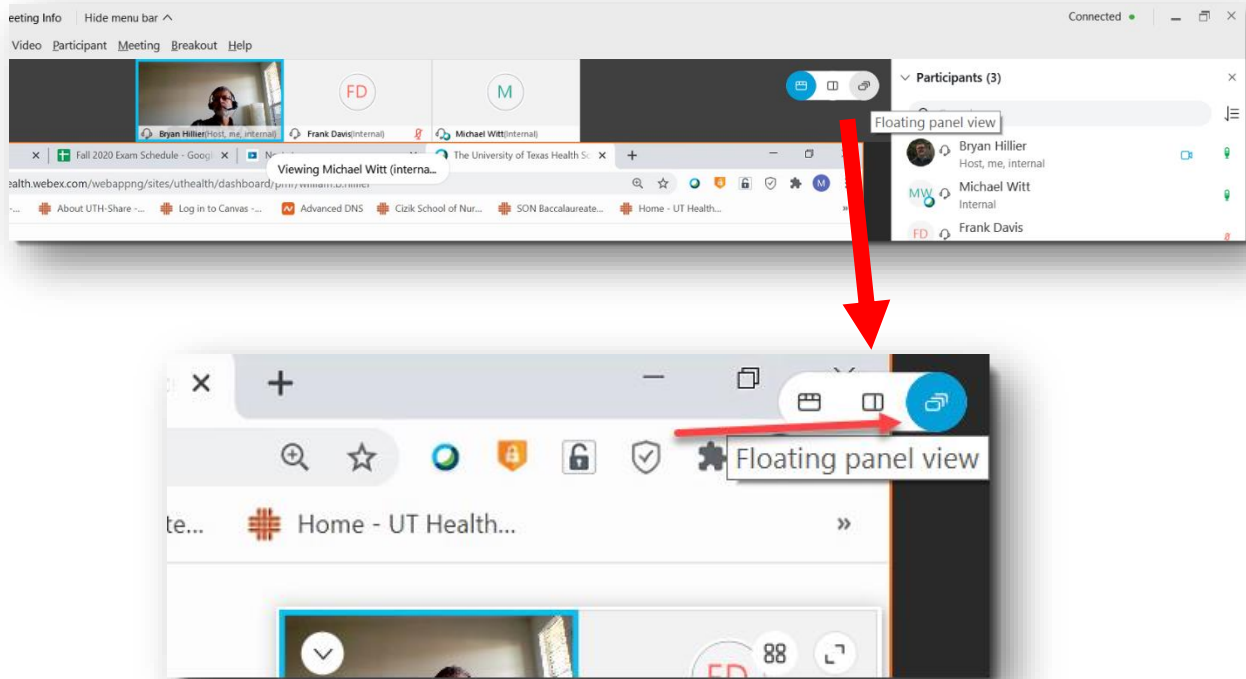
eeting Info Hide menu bar

Connected

Video Participant Meeting Breakout Help

FD

M

Bryan Hillier(Host, me, internal)

Frank Davis(Internal)

Michael Witt(Internal)

Participants (3)

Floating panel view

Fall 2020 Exam Schedule - Googl

Viewing Michael Witt (interna...

The University of Texas Health Sc

ealth.webex.com/webappng/sites/uthealth/dashboard/pmr/william.b.hillier

About UTH-Share -...

Log in to Canvas -...

Advanced DNS

Cizik School of Nur...

SON Baccalaureate...

Home - UT Health...

Bryan Hillier

Host, me, internal

MW

Michael Witt

Internal

FD

Frank Davis

Floating panel view

te...

Home - UT Health...

»

FD